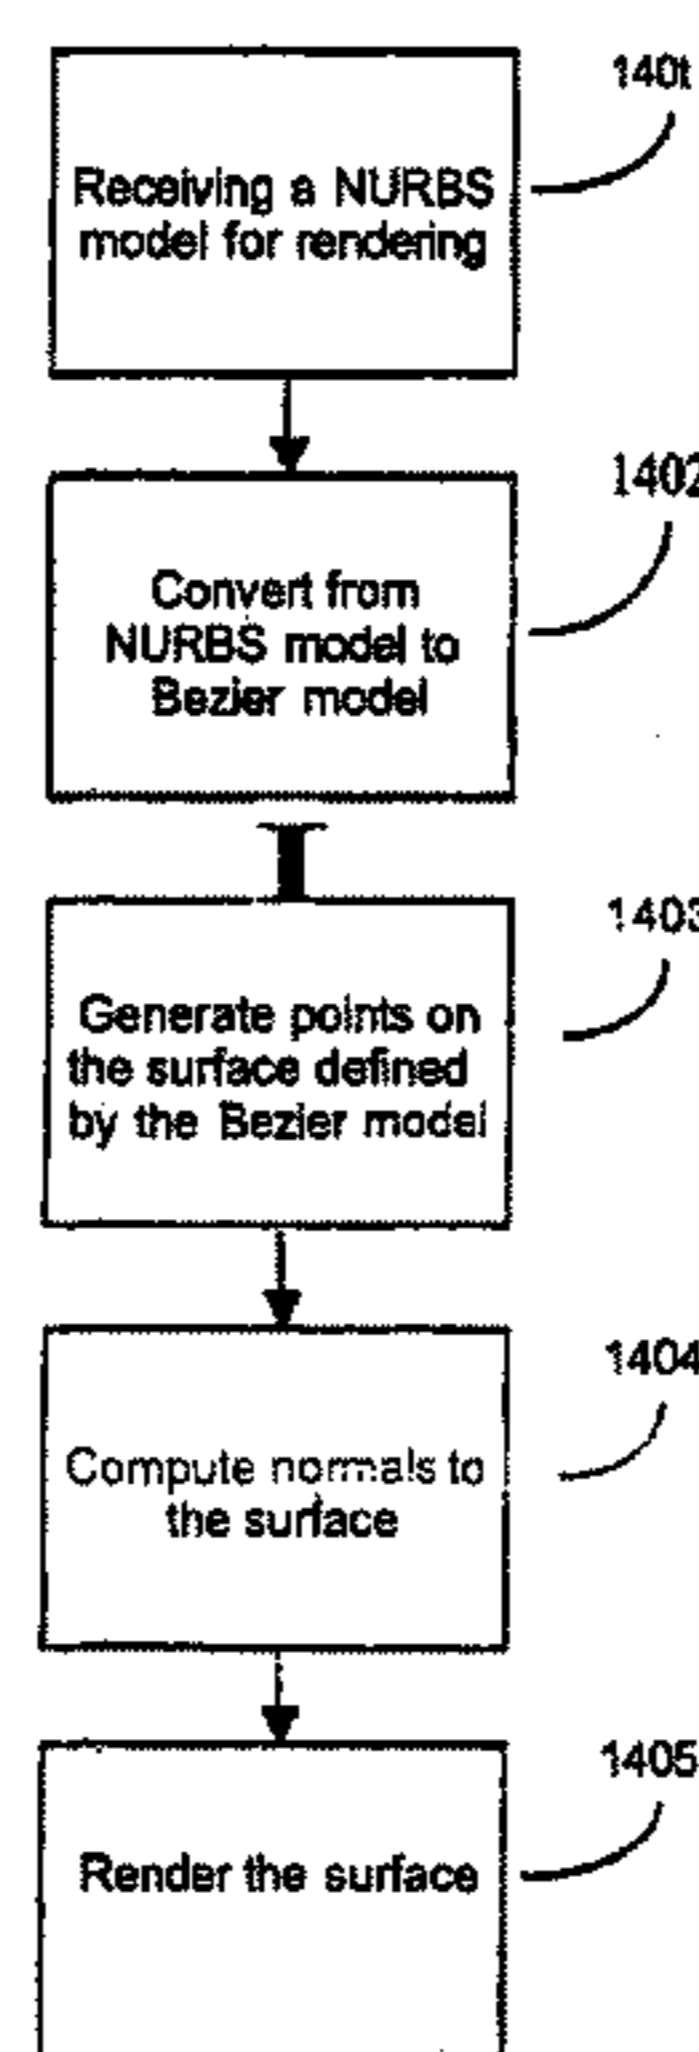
140t

Receiving a NURBS model for rendering

1402

Convert from NURBS model to Bezier model

1403

Generate points on the surface defined by the Bezier model

1404

Compute normals to the surface

1405

Render the surface